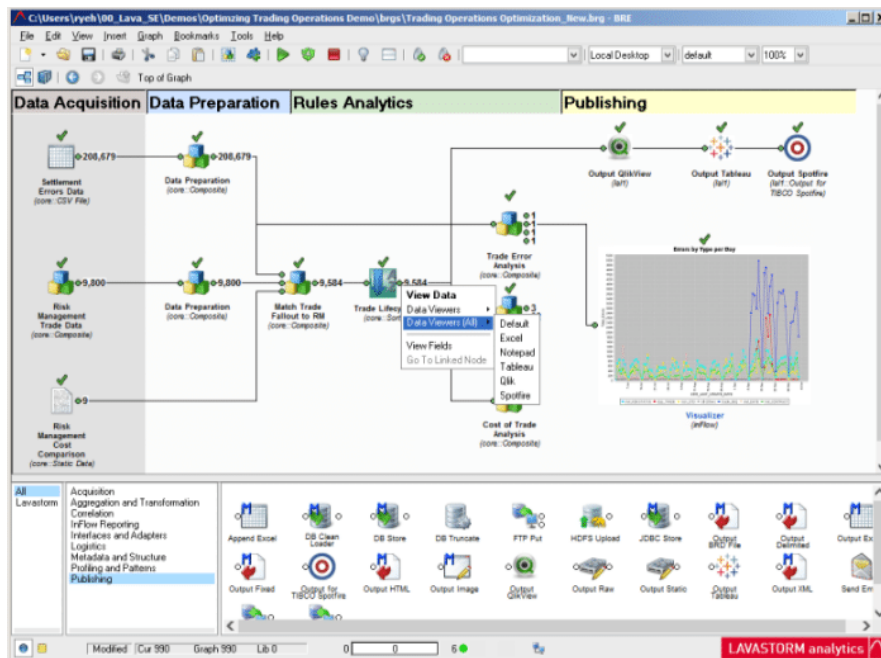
C:\Users\ryeh\00_Lava_SE\Demos\Optimzing Trading Operations Demo\brgs\Trading Operations Optimization_New.brg - BRE

File Edit View Insert Graph Bookmarks Tools Help

Local Desktop default 100%

Top of Graph

Data Acquisition Data Preparation Rules Analytics Publishing

208,679 Settlement Errors Data (core::CSV File)

208,679 Data Preparation (core::Composite)

Output QlikView (lal1)

Output Tableau (lal1)

Output Spotfire (lal1::Output for TIBCO Spotfire)

1 1 1 1 Trade Error Analysis

Errors by Type per Day

9,800 Risk Management Trade Data (core::Composite)

9,800 Data Preparation (core::Composite)

9,584 Match Trade Fallout to RM (core::Composite)

9,584 Trade Lifecy (core::Sor

View Data
Data Viewers
Data Viewers (All)
View Fields
Go To Linked Node

Default
Excel
Notepad
Tableau
Qlik
Spotfire

3

9 Risk Management Cost Comparison (core::Static Data)

Cost of Trade Analysis (core::Composite)

Visualizer (inFlow)

All
Lavastorm

Acquisition
Aggregation and Transformation
Correlation
InFlow Reporting
Interfaces and Adapters
Logistics
Metadata and Structure
Profiling and Patterns
Publishing

Append Excel
DB Clean Loader
DB Store
DB Truncate
FTP Put
HDFS Upload
JDBC Store
Output BRD File
Output Delimited
Output Ex
Output Fixed
Output for TIBCO Spotfire
Output HTML
Output Image
Output QlikView
Output Raw
Output Static
Output Tableau
Output XML
Send Em

Modified Cur 990 Graph 990 Lib 0 0 0 6

LAVASTORM analytics